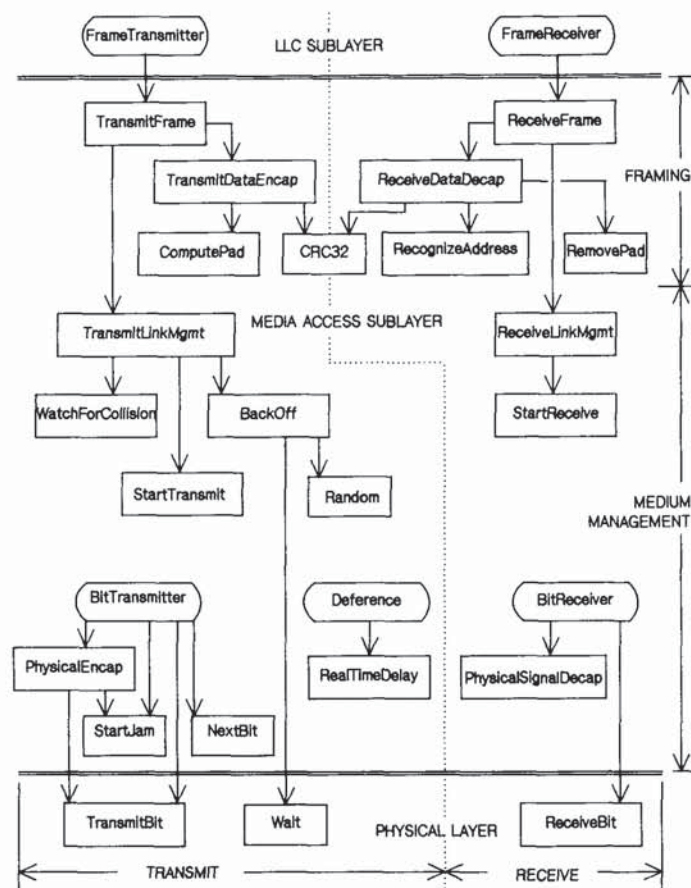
FrameTransmitter

LLC SUBLAYER

FrameReceiver

TransmitFrame

ReceiveFrame

FRAMING

TransmitDataEncap

ReceiveDataDecap

ComputePad

CRC32

RecognizeAddress

RemovePad

TransmitLinkMgmt

MEDIA ACCESS SUBLAYER

ReceiveLinkMgmt

WatchForCollision

BackOff

StartReceive

StartTransmit

Random

MEDIUM MANAGEMENT

BitTransmitter

Deference

BitReceiver

PhysicalEncap

RealTimeDelay

PhysicalSignalDecap

StartJam

NextBit

TransmitBit

Wait

PHYSICAL LAYER

ReceiveBit

TRANSMIT

RECEIVE